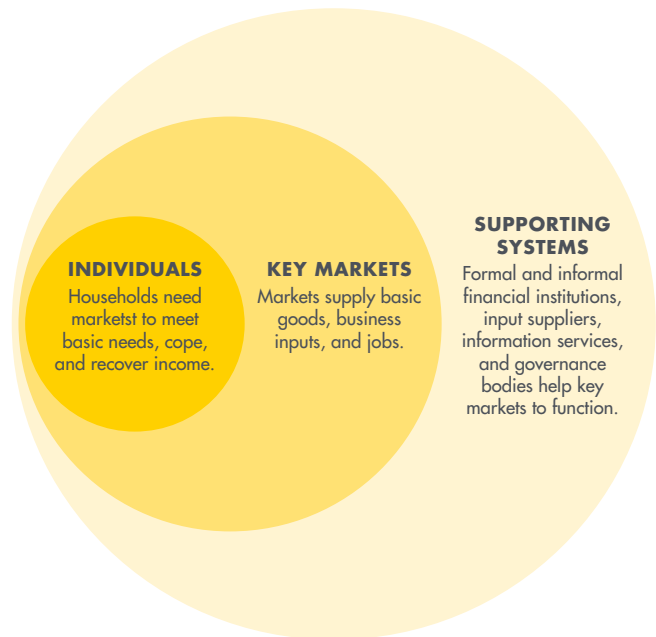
INDIVIDUALS
Households need marketst to meet basic needs, cope, and recover income.

KEY MARKETS
Markets supply basic goods, business inputs, and jobs.

SUPPORTING SYSTEMS
Formal and informal financial institutions, input suppliers, information services, and governance bodies help key markets to function.